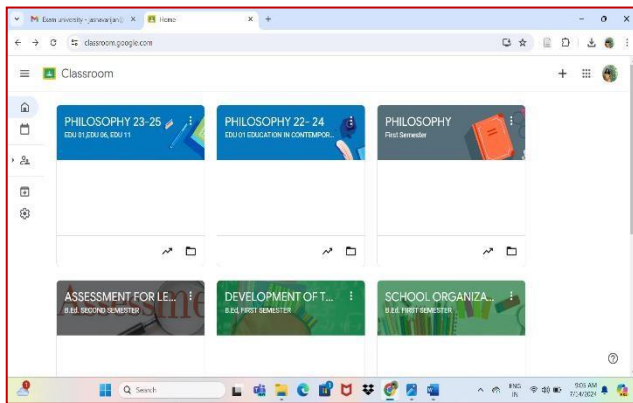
Exam university - janavarjan@ ×
Home ×
+
classroom.google.com
Classroom
PHILOSOPHY 23-25
EDU 01,EDU 06, EDU 11
PHILOSOPHY 22- 24
EDU 01 EDUCATION IN CONTEMPOR...
PHILOSOPHY
First Semester
ASSESSMENT FOR LE...
B.Ed. SECOND SEMESTER
DEVELOPMENT OF T...
B.Ed. FIRST SEMESTER
SCHOOL ORGANIZA...
B.Ed. FIRST SEMESTER
Search
ENG
IN
9:03 AM
7/24/2024